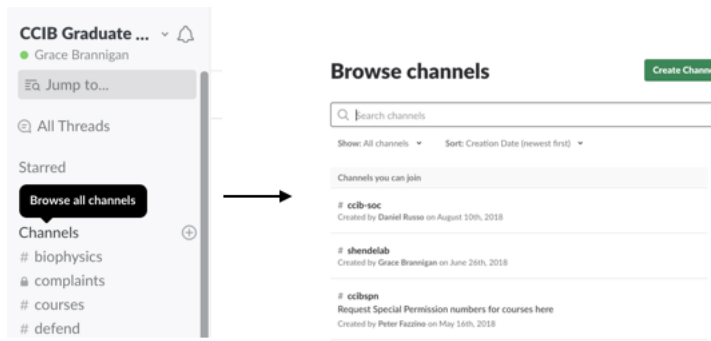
CCIB Graduate ...
Grace Brannigan
Jump to...
All Threads
Starred
Browse all channels
Channels
# biophysics
complaints
# courses
# defend

Browse channels
Create Chann
Search channels
Show: All channels
Sort: Creation Date (newest first)
Channels you can join
# ccib-soc
Created by Daniel Russo on August 10th, 2018
# shendelab
Created by Grace Brannigan on June 26th, 2018
# ccibspn
Request Special Permission numbers for courses here
Created by Peter Fazzino on May 16th, 2018